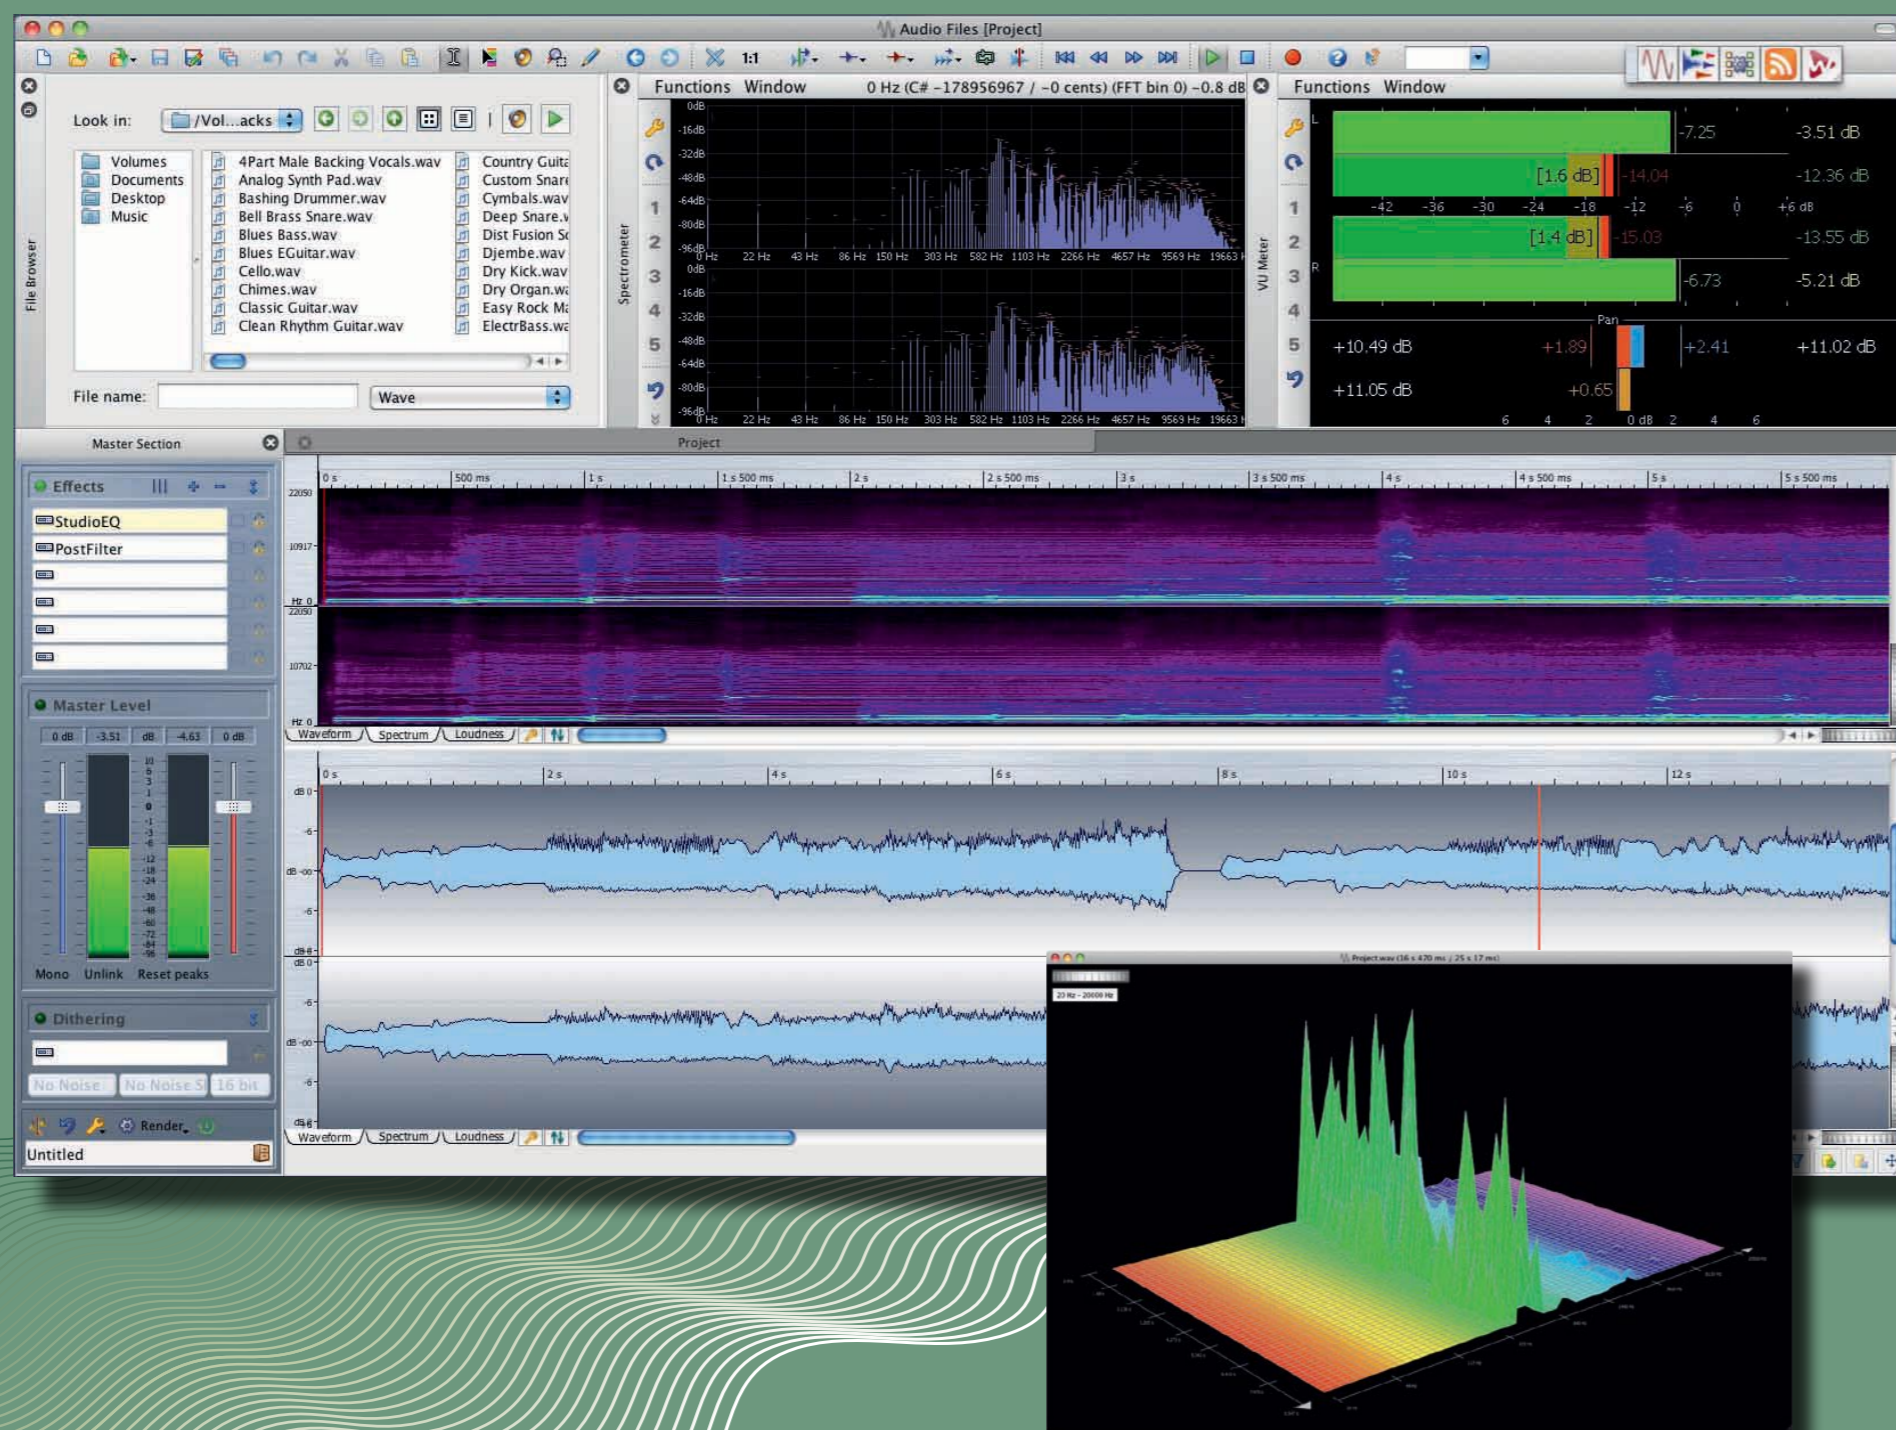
Audio Files [Project]

1:1

File Browser

Look in: /Vol...acks

Volumes
Documents
Desktop
Music

4Part Male Backing Vocals.wav
Analog Synth Pad.wav
Bashing Drummer.wav
Bell Brass Snare.wav
Blues Bass.wav
Blues EGuitar.wav
Cello.wav
Chimes.wav
Classic Guitar.wav
Clean Rhythm Guitar.wav

Country Guita
Custom Snare
Cymbals.wav
Deep Snare.w
Dist Fusion Sc
Djembe.wav
Dry Kick.wav
Dry Organ.wa
Easy Rock M
ElectrBass.wa

File name:
Wave

Functions Window 0 Hz (C# -178956967 / -0 cents) (FFT bin 0) -0.8 dB

Spectrometer

1
2
3
4
5

0dB
-16dB
-32dB
-48dB
-64dB
-80dB
-96dB

0 Hz 22 Hz 43 Hz 86 Hz 150 Hz 303 Hz 582 Hz 1103 Hz 2266 Hz 4657 Hz 9569 Hz 19663 H

0dB
-16dB
-32dB
-48dB
-64dB
-80dB
-96dB

0 Hz 22 Hz 43 Hz 86 Hz 150 Hz 303 Hz 582 Hz 1103 Hz 2266 Hz 4657 Hz 9569 Hz 19663 H

Functions Window

VU Meter

1
2
3
4
5

L
-7.25
-3.51 dB
[1.6 dB]
-14.04
-12.36 dB
-42 -36 -30 -24 -18 -12 -6 0 +6 dB
[1.4 dB]
-15.03
-13.55 dB
R
-6.73
-5.21 dB
Pan
+10.49 dB
+1.89
+2.41
+11.02 dB
+11.05 dB
+0.65
6 4 2 0 dB 2 4 6

Master Section

Effects
StudioEQ
PostFilter

Master Level
0 dB -3.51 dB -4.63 0 dB
Mono Unlink Reset peaks

Dithering
No Noise No Noise S 16 bit

Render

Untitled

Project

0 s 500 ms 1 s 1 s 500 ms 2 s 2 s 500 ms 3 s 3 s 500 ms 4 s 4 s 500 ms 5 s 5 s 500 ms

22050
10917
Hz 0
22050
10702
Hz 0

Waveform Spectrum Loudness

0 s 2 s 4 s 6 s 8 s 10 s 12 s

dB 0
-6
dB -00
-6
dB 0
-6
dB -00
-6

Waveform Spectrum Loudness

Project.wav (16 s 470 ms / 25 s 17 ms)
20 Hz - 20000 Hz